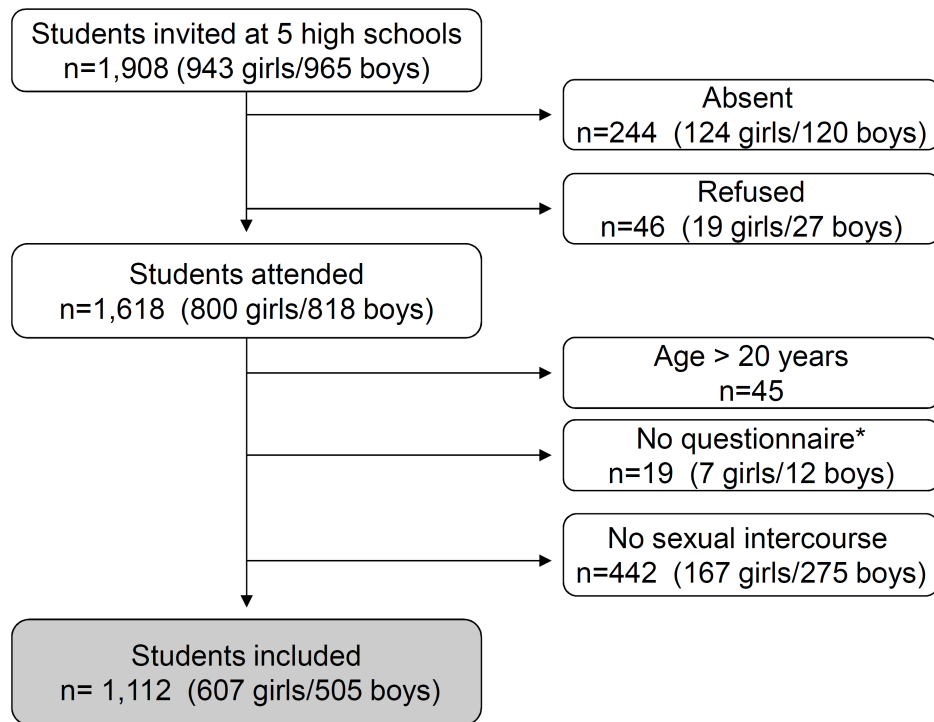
Students invited at 5 high schools
n=1,908 (943 girls/965 boys)

Absent
n=244 (124 girls/120 boys)

Refused
n=46 (19 girls/27 boys)

Students attended
n=1,618 (800 girls/818 boys)

Age > 20 years
n=45

No questionnaire*
n=19 (7 girls/12 boys)

No sexual intercourse
n=442 (167 girls/275 boys)

Students included
n= 1,112 (607 girls/505 boys)